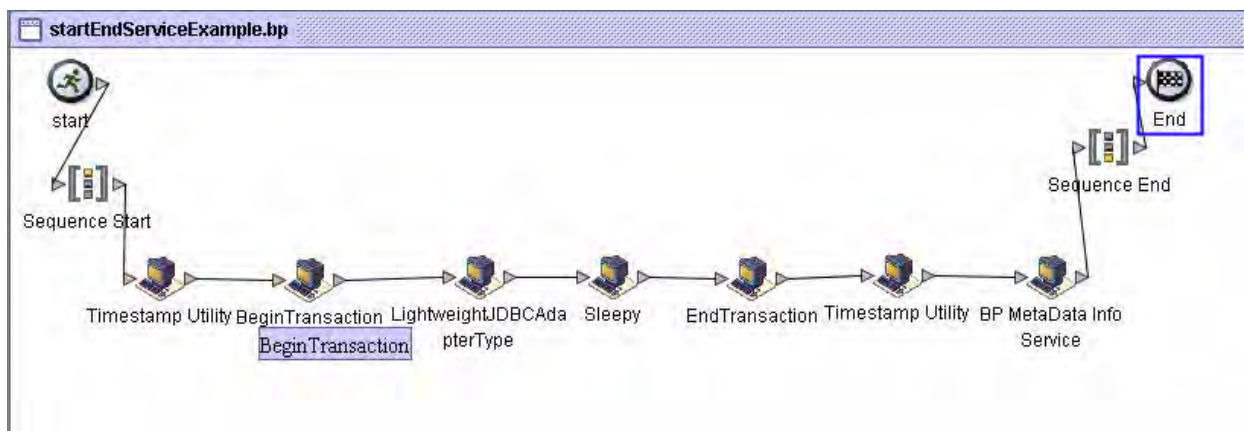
startEndServiceExample.bp

start

End

Sequence Start

Sequence End

Timestamp Utility

BeginTransaction

BeginTransaction

LightweightJDBCAdapterType

Sleepy

EndTransaction

Timestamp Utility

BP MetaData Info Service